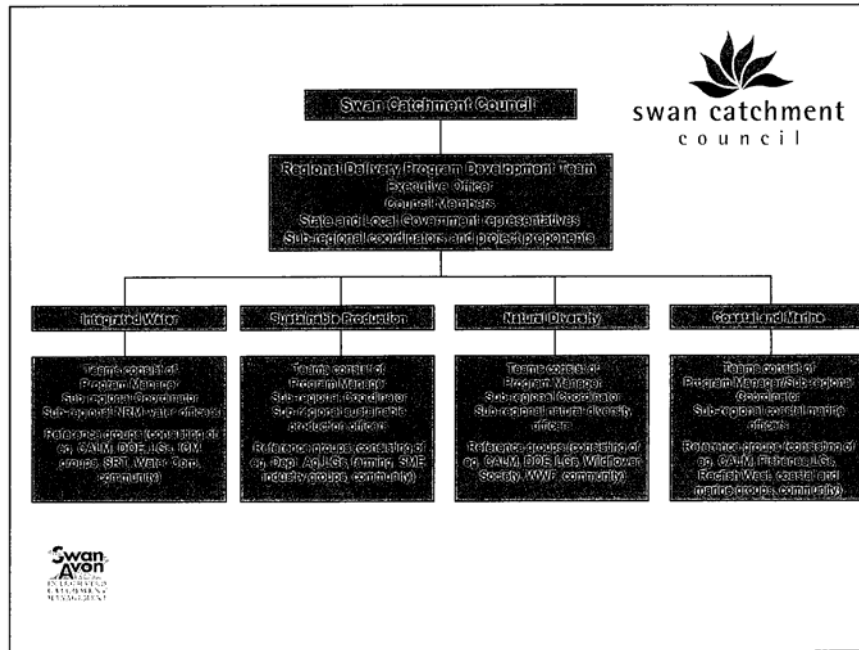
swan catchment council

Swan Catchment Council

Regional Delivery Program Development Team
Executive Officer
Council Members
State and Local Government representatives
Sub-regional coordinators and project proponents

Integrated Water

Teams consist of
Program Manager
Sub-regional Coordinator
Sub-regional NRM-water officers

Reference groups (consisting of eg. CALM, DOE, LGs, ICM groups, SRT, Water Corp, community)

Sustainable Production

Teams consist of
Program Manager
Sub-regional Coordinator
Sub-regional sustainable production officers

Reference groups (consisting of eg. Dept. Ag, LGs, farming, SME industry groups, community)

Natural Diversity

Teams consist of
Program Manager
Sub-regional Coordinator
Sub-regional natural diversity officers

Reference groups (consisting of eg. CALM, DOE, LGs, Wildflower Society, WWF, community)

Coastal and Marine

Teams consist of
Program Manager/Sub-regional Coordinator
Sub-regional coastal marine officers

Reference groups (consisting of eg. CALM, Fisheries, LGs, Recfish West, coastal and marine groups, community)

Swan Avon
INTEGRATED CATCHMENT MANAGEMENT